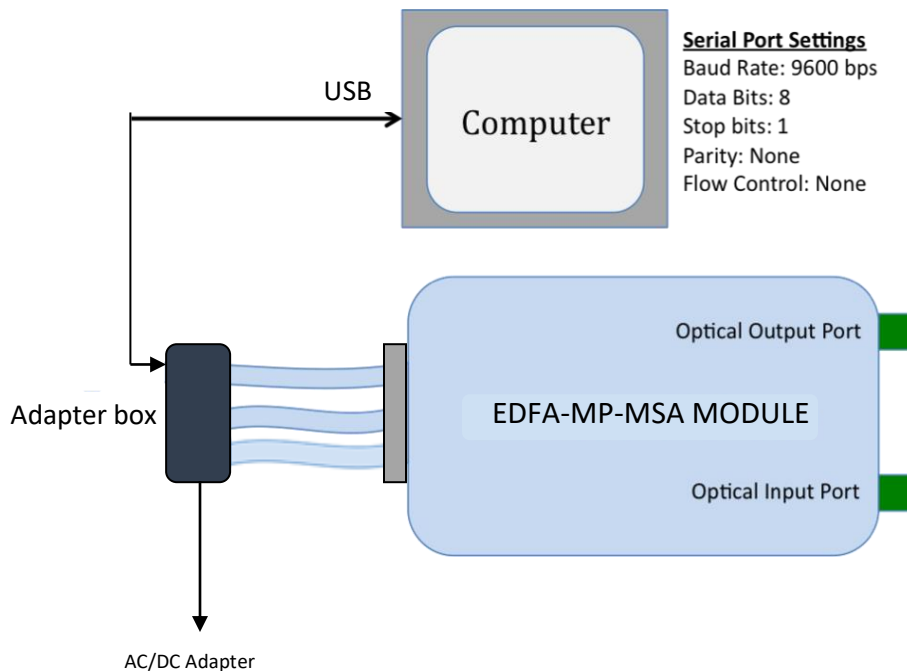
USB

Computer

Serial Port Settings
Baud Rate: 9600 bps
Data Bits: 8
Stop bits: 1
Parity: None
Flow Control: None

Optical Output Port

Adapter box

EDFA-MP-MSA MODULE

Optical Input Port

AC/DC Adapter